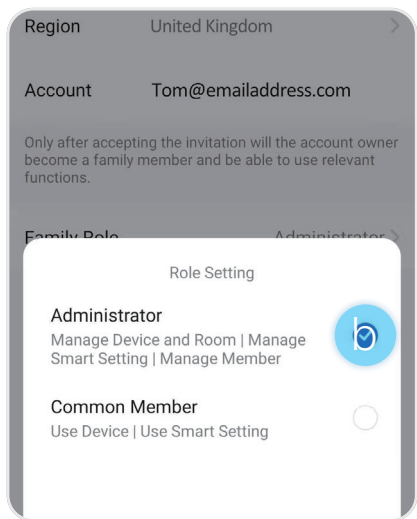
Region United Kingdom

Account Tom@emailaddress.com

Only after accepting the invitation will the account owner become a family member and be able to use relevant functions.

Family Role Administrator

Role Setting

Administrator
Manage Device and Room | Manage Smart Setting | Manage Member

b

Common Member
Use Device | Use Smart Setting